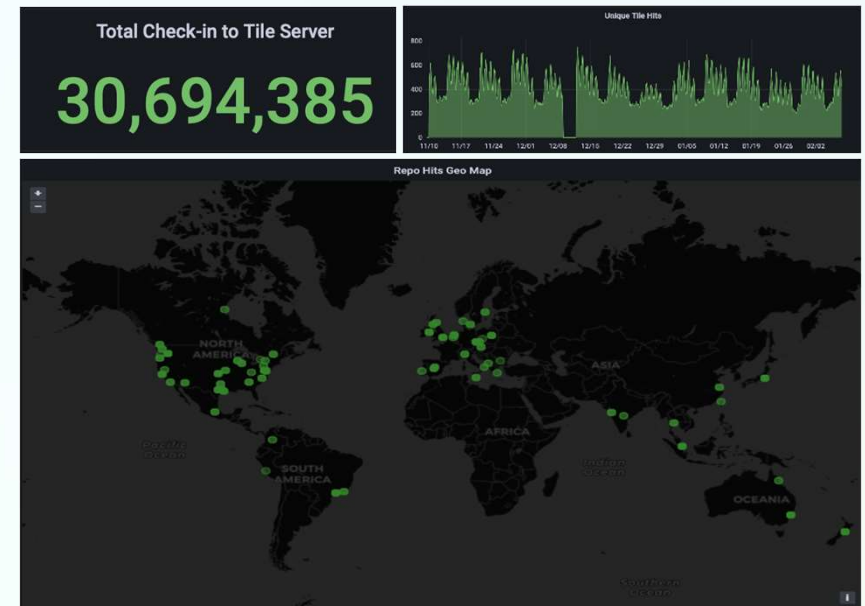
Total Check-in to Tile Server

30,694,385

Unique Tile Hits

800
600
400
200
0

11/10 11/17 11/24 12/01 12/08 12/15 12/22 12/29 01/05 01/12 01/19 01/26 02/02

Repo Hits Geo Map

+
−

NORTH AMERICA

ASIA

AFRICA

Pacific Ocean

SOUTH AMERICA

Indian Ocean

OCEANIA

Southern Ocean

i